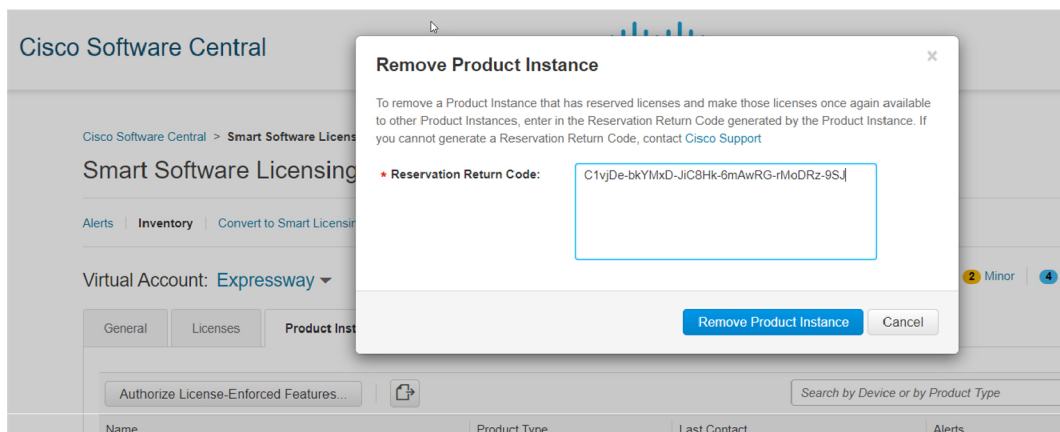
Cisco Software Central

Cisco Software Central > Smart Software Licens

Smart Software Licensing

Alerts | Inventory | Convert to Smart Licensin

Virtual Account: Expressway

General | Licenses | Product Inst

Authorize License-Enforced Features...

Name | Product Type | Last Contact | Alerts

2 Minor | 4

Search by Device or by Product Type

Remove Product Instance

×

To remove a Product Instance that has reserved licenses and make those licenses once again available to other Product Instances, enter in the Reservation Return Code generated by the Product Instance. If you cannot generate a Reservation Return Code, contact Cisco Support

* Reservation Return Code: C1vjDe-bkYMxD-JiC8Hk-6mAwRG-rMoDRz-9SJ

Remove Product Instance | Cancel